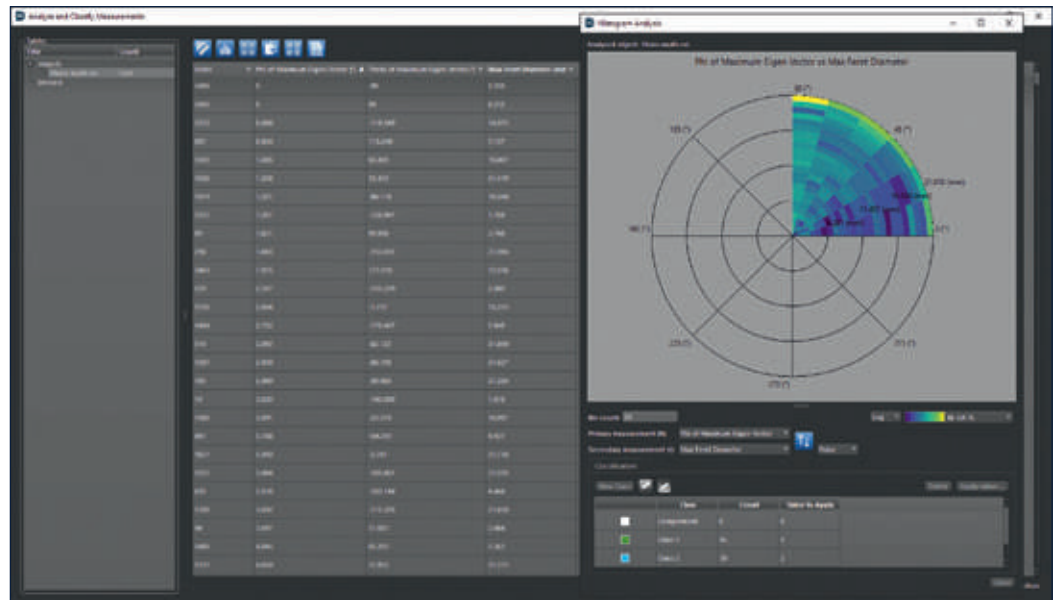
Analyze and Classify Measurements

Histogram Analysis

Phi of Maximum Eigen Vector vs Max Feret Diameter

90 (°)
135 (°)
45 (°)
180 (°)
0 (°)
225 (°)
315 (°)
270 (°)

Bin count
Primary measurement (R): Phi of Maximum Eigen Vector
Secondary measurement (Ø): Max Feret Diameter

Classification
New Class

| | Class | Count | Value to Apply |
|---|---|---|---|
| | Unassigned | | |
| | Class 1 | | |
| | Class 2 | | |

Close